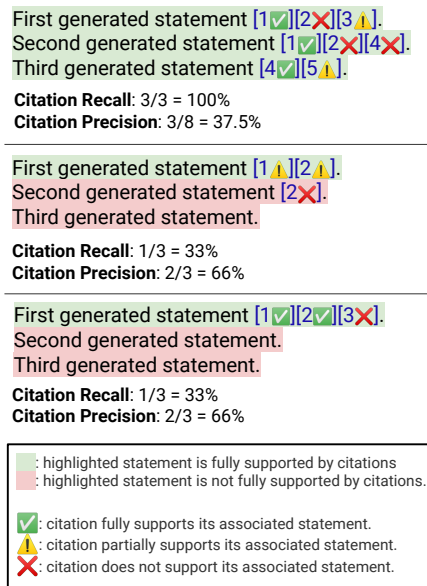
First generated statement [1✅][2❌][3⚠️].
Second generated statement [1✅][2❌][4❌].
Third generated statement [4✅][5⚠️].

**Citation Recall**: 3/3 = 100%
**Citation Precision**: 3/8 = 37.5%

First generated statement [1⚠️][2⚠️].
Second generated statement [2❌].
Third generated statement.

**Citation Recall**: 1/3 = 33%
**Citation Precision**: 2/3 = 66%

First generated statement [1✅][2✅][3❌].
Second generated statement.
Third generated statement.

**Citation Recall**: 1/3 = 33%
**Citation Precision**: 2/3 = 66%

: highlighted statement is fully supported by citations
: highlighted statement is not fully supported by citations.

✅: citation fully supports its associated statement.
⚠️: citation partially supports its associated statement.
❌: citation does not support its associated statement.